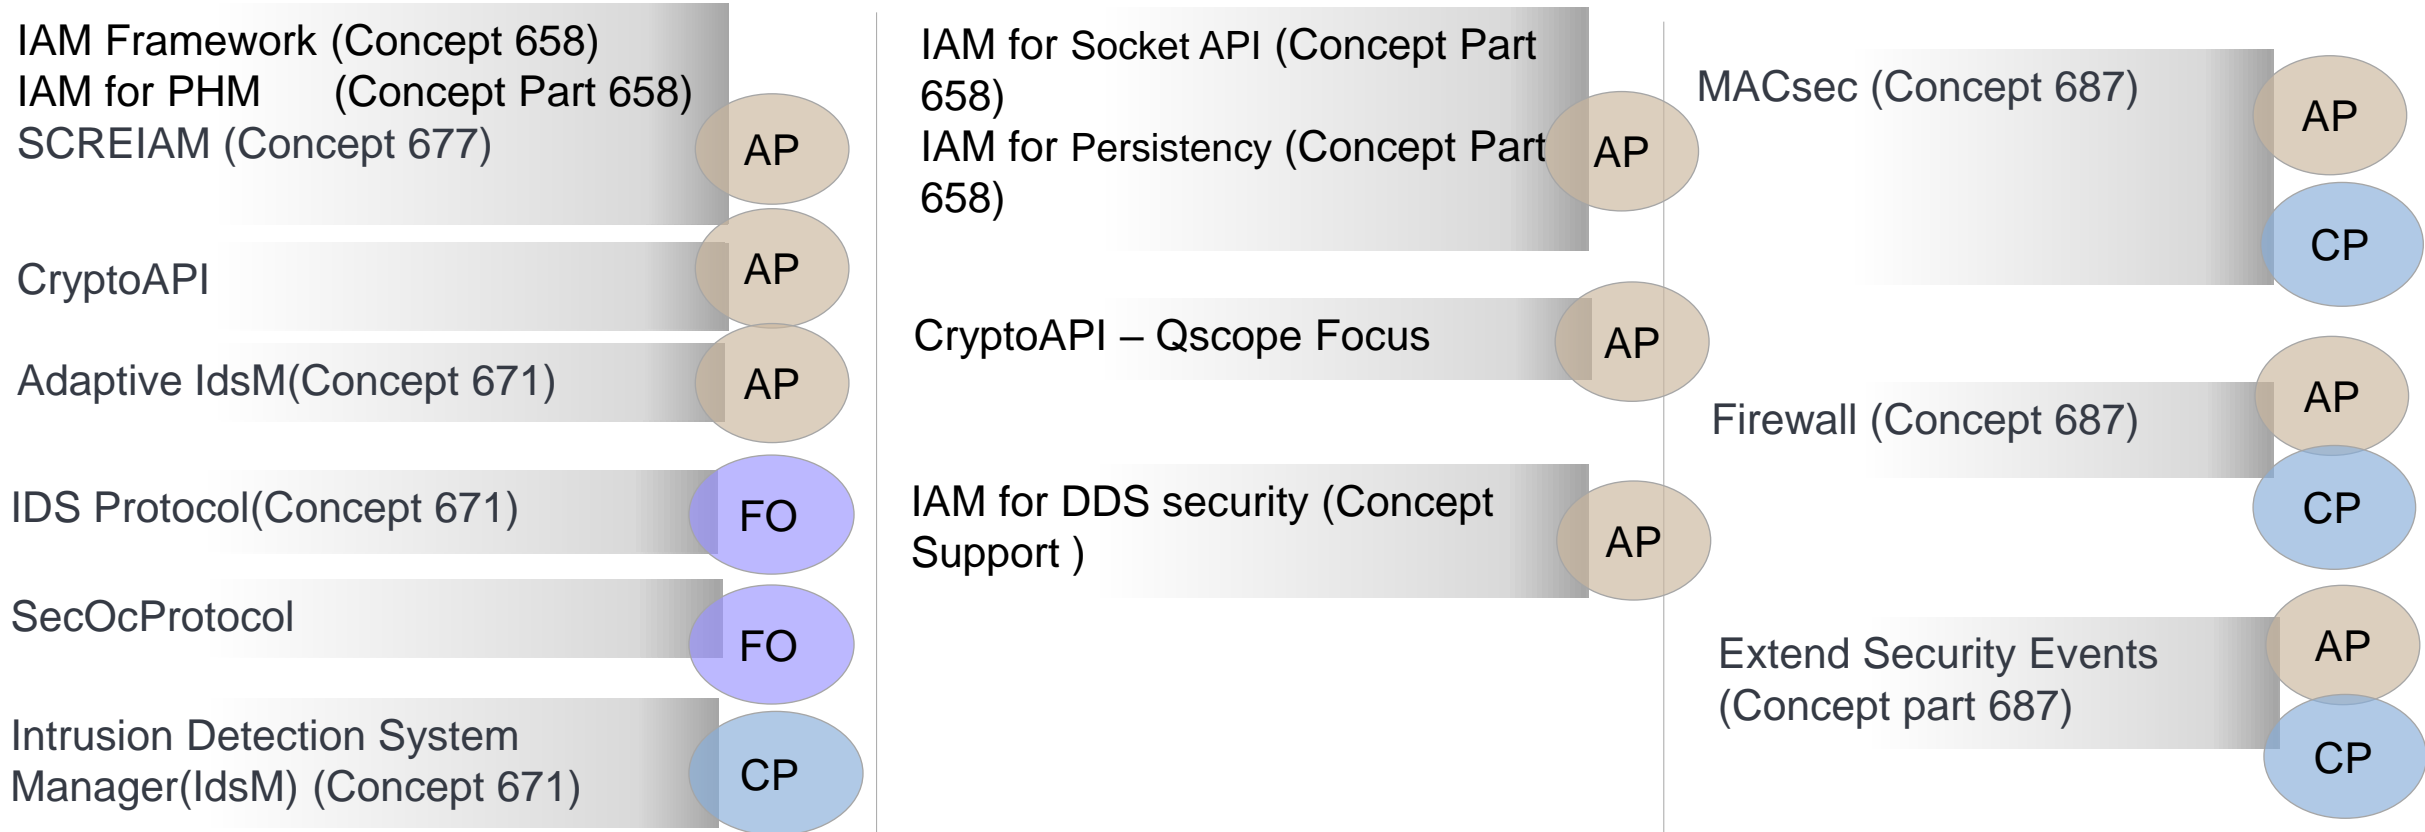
IAM Framework (Concept 658)
IAM for PHM (Concept Part 658)
SCREIAM (Concept 677)

AP

CryptoAPI

AP

Adaptive IdsM(Concept 671)

AP

IDS Protocol(Concept 671)

FO

SecOcProtocol

FO

Intrusion Detection System Manager(IdsM) (Concept 671)

CP

IAM for Socket API (Concept Part 658)
IAM for Persistency (Concept Part 658)

AP

CryptoAPI – Qscope Focus

AP

IAM for DDS security (Concept Support )

AP

MACsec (Concept 687)

AP

CP

Firewall (Concept 687)

AP

CP

Extend Security Events (Concept part 687)

AP

CP